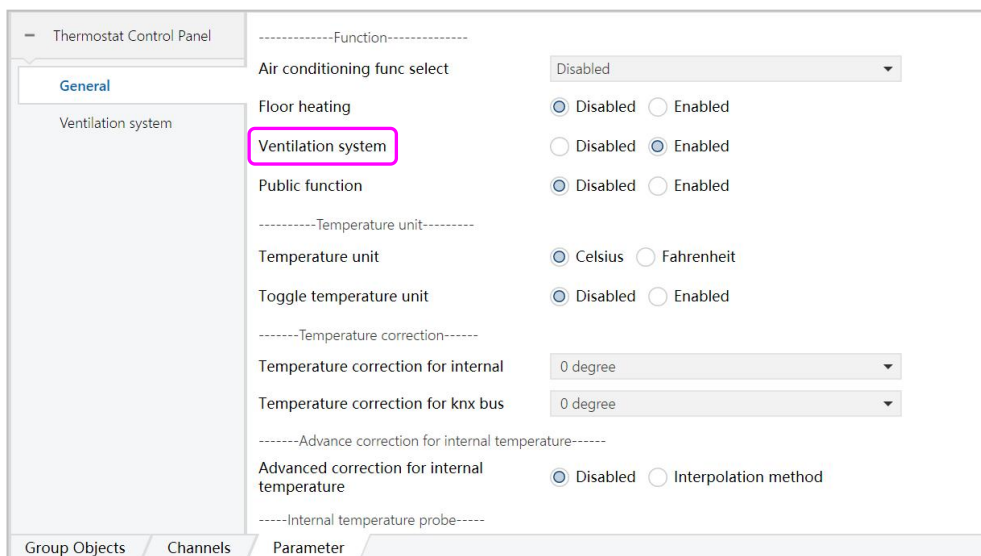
– Thermostat Control Panel

General

Ventilation system

-------------Function-------------

Air conditioning func select | Disabled

Floor heating | Disabled | Enabled

Ventilation system | Disabled | Enabled

Public function | Disabled | Enabled

----------Temperature unit---------

Temperature unit | Celsius | Fahrenheit

Toggle temperature unit | Disabled | Enabled

-------Temperature correction------

Temperature correction for internal | 0 degree

Temperature correction for knx bus | 0 degree

-------Advance correction for internal temperature------

Advanced correction for internal temperature | Disabled | Interpolation method

-----Internal temperature probe-----

Group Objects | Channels | Parameter